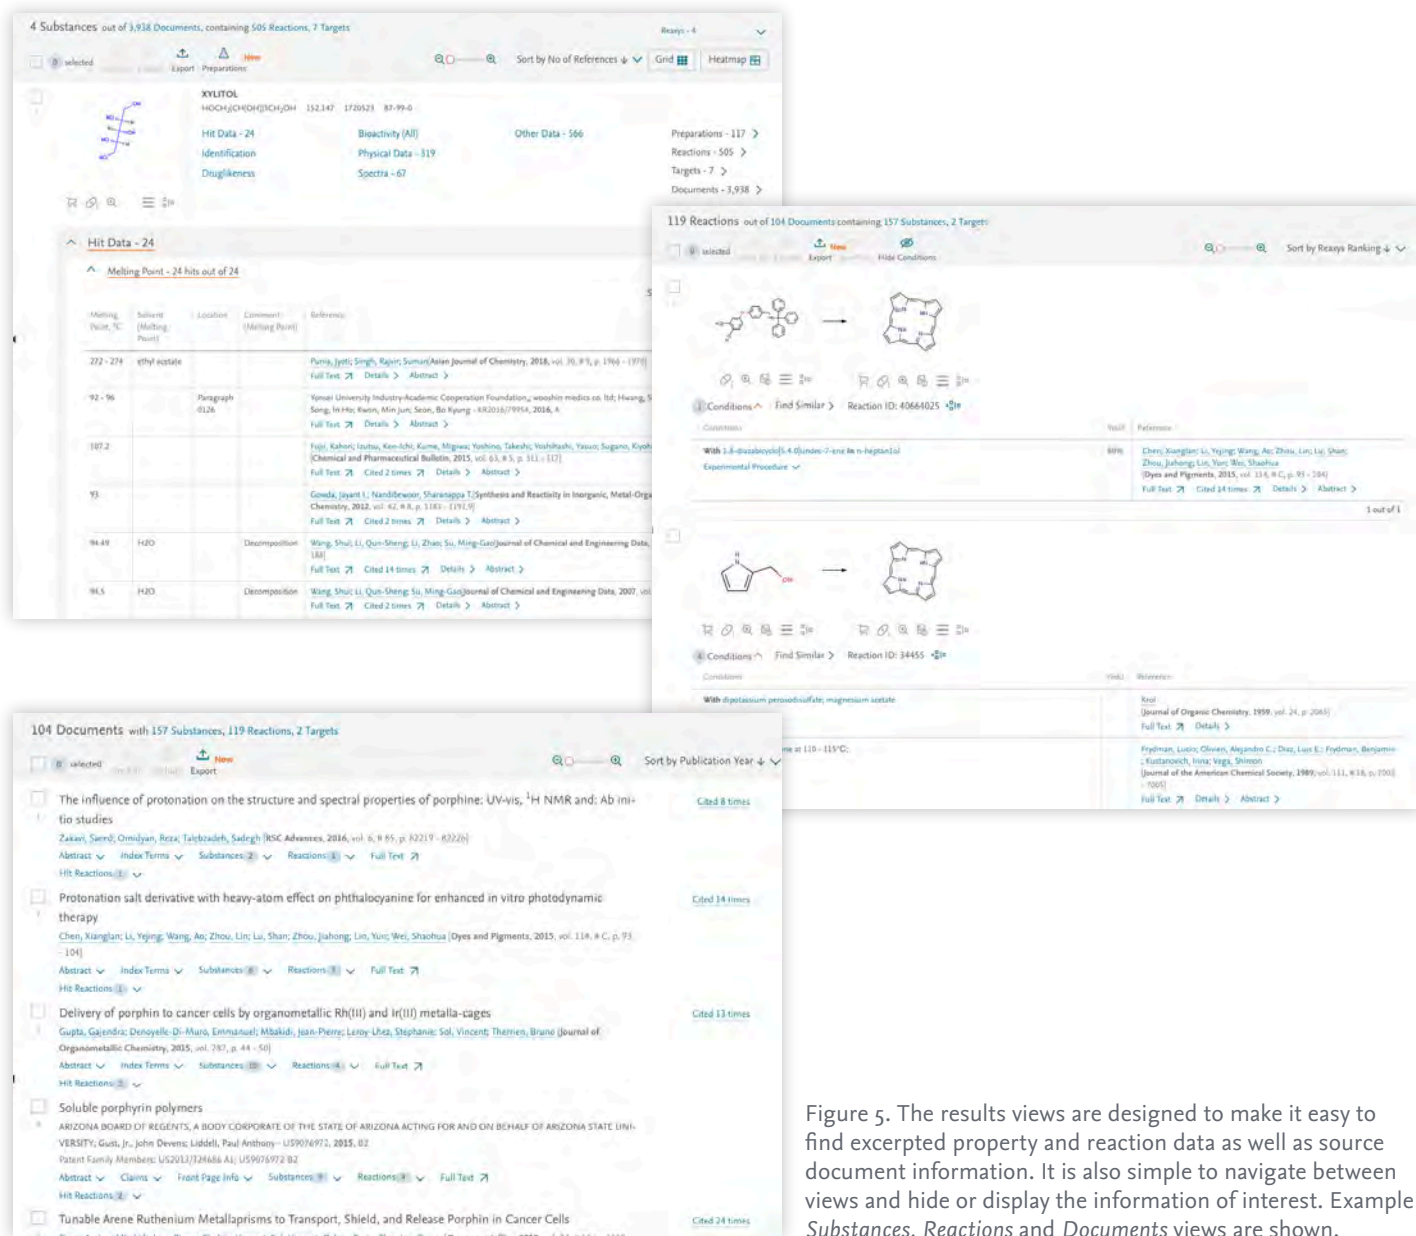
4 Substances out of 3,938 Documents, containing 505 Reactions, 7 Targets

Reaxys - 4

0 selected Export Preparations New

Sort by No of References Grid Heatmap

XYLITOL

HOCH2(CHOH)3CH2OH 152.147 1720523 87-99-0

Hit Data - 24 Bioactivity (All) Other Data - 566 Preparations - 117

Identification Physical Data - 319 Reactions - 505

Druglikeness Spectra - 67 Targets - 7

Documents - 3,938

Hit Data - 24

Melting Point - 24 hits out of 24

| Melting Point, °C | Solvent (Melting Point) | Location | Comment (Melting Point) | Reference |
|---|---|---|---|---|
| 272 - 274 | ethyl acetate | | | Punia, Jyoti; Singh, Rajvir; Suman Asian Journal of Chemistry, 2018, vol. 30, # 9, p. 1966 - 1970 Full Text Details Abstract |
| 92 - 96 | | Paragraph 0126 | | Yonsei University Industry-Academic Cooperation Foundation, wooshin medics co. ltd; Hwang, Song, In Ho; Kwon, Min Jun; Seon, Bo Kyung - KR2016/79954, 2016, A Full Text Details Abstract |
| 107.2 | | | | Fujii, Kahori; Izutsu, Ken-Ichi; Kume, Migiwa; Yoshino, Takeshi; Yoshihashi, Yasuo; Sugano, Kiyoh Chemical and Pharmaceutical Bulletin, 2015, vol. 63, # 5, p. 311 - 317 Full Text Cited 2 times Details Abstract |
| 93 | | | | Gowda, Jayant I.; Nandibewoor, Sharanappa T. Synthesis and Reactivity in Inorganic, Metal-Orga Chemistry, 2012, vol. 42, # 8, p. 1183 - 1191 Full Text Cited 2 times Details Abstract |
| 94.49 | H2O | | Decomposition | Wang, Shui; Li, Qun-Sheng; Li, Zhao; Su, Ming-Gao Journal of Chemical and Engineering Data, 188 Full Text Cited 14 times Details Abstract |
| 94.5 | H2O | | Decomposition | Wang, Shui; Li, Qun-Sheng; Su, Ming-Gao Journal of Chemical and Engineering Data, 2007, vol Full Text Cited 2 times Details Abstract |

119 Reactions out of 104 Documents containing 157 Substances, 2 Targets

0 selected Export New Hide Conditions Sort by Reaxys Ranking

1 Conditions Find Similar Reaction ID: 40664025

| Conditions | Yield | References |
|---|---|---|
| With 1,8-diazabicyclo[5.4.0]undec-7-ene in n-heptanol Experimental Procedure | 86% | Chen, Xianglan; Li, Yejing; Wang, Ao; Zhou, Lin; Lu, Shan; Zhou, Jiahong; Lin, Yun; Wei, Shaohua Dyes and Pigments, 2015, vol. 114, # C, p. 91 - 104 Full Text Cited 14 times Details Abstract |

1 out of 1

4 Conditions Find Similar Reaction ID: 34455

| Conditions | Yield | References |
|---|---|---|
| With dipotassium peroxodisulfate; magnesium acetate | | Krol Journal of Organic Chemistry, 1959, vol. 24, p. 2065 Full Text Details |
| ne at 110 - 115°C; | | Frydman, Lucio; Olivieri, Alejandro C.; Diaz, Luis E.; Frydman, Benjamin; Kustanovich, Irina; Vega, Shimon Journal of the American Chemical Society, 1989, vol. 111, # 18, p. 7001 - 7005 Full Text Details Abstract |

104 Documents with 157 Substances, 119 Reactions, 2 Targets

0 selected Export New Sort by Publication Year

The influence of protonation on the structure and spectral properties of porphine: UV-vis, $^1$H NMR and; Ab initio studies Cited 8 times
Zakavi, Saeed; Omidyan, Reza; Talebzadeh, Sadegh RSC Advances, 2016, vol. 6, # 85, p. 82219 - 82226
Abstract Index Terms Substances 2 Reactions 1 Full Text
Hit Reactions 1

Protonation salt derivative with heavy-atom effect on phthalocyanine for enhanced in vitro photodynamic therapy Cited 14 times
Chen, Xianglan; Li, Yejing; Wang, Ao; Zhou, Lin; Lu, Shan; Zhou, Jiahong; Lin, Yun; Wei, Shaohua Dyes and Pigments, 2015, vol. 114, # C, p. 93 - 104
Abstract Index Terms Substances 8 Reactions 3 Full Text
Hit Reactions 1

Delivery of porphin to cancer cells by organometallic Rh(III) and Ir(III) metalla-cages Cited 13 times
Gupta, Gajendra; Denoyelle-Di-Muro, Emmanuel; Mbakidi, Jean-Pierre; Leroy-Lhez, Stephanie; Sol, Vincent; Therrien, Bruno Journal of Organometallic Chemistry, 2015, vol. 787, p. 44 - 50
Abstract Index Terms Substances 10 Reactions 4 Full Text
Hit Reactions 2

Soluble porphyrin polymers
ARIZONA BOARD OF REGENTS, A BODY CORPORATE OF THE STATE OF ARIZONA ACTING FOR AND ON BEHALF OF ARIZONA STATE UNIVERSITY; Gust, Jr., John Devens; Liddell, Paul Anthony - US9076972, 2015, B2
Patent Family Members: US2013/324686 A1; US9076972 B2
Abstract Claims Front Page Info Substances 9 Reactions 3 Full Text
Hit Reactions 2

Tunable Arene Ruthenium Metallaprisms to Transport, Shield, and Release Porphin in Cancer Cells Cited 24 times

Figure 5. The results views are designed to make it easy to find excerpted property and reaction data as well as source document information. It is also simple to navigate between views and hide or display the information of interest. Example Substances, Reactions and Documents views are shown.